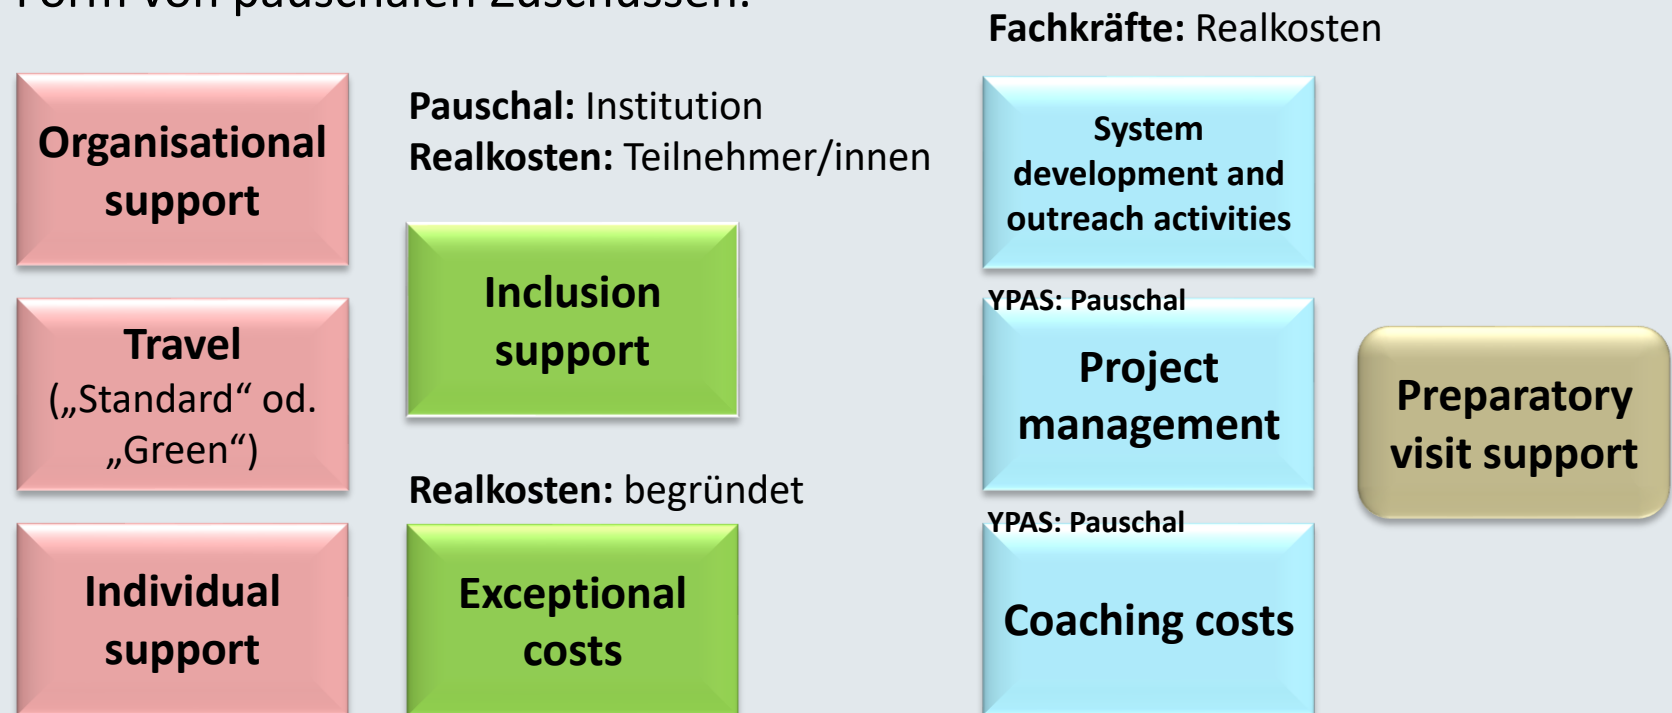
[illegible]

Fachkräfte: Realkosten

Organisational support

Pauschal: Institution
Realkosten: Teilnehmer/innen

System development and outreach activities

Inclusion support

YPAS: Pauschal

Travel („Standard“ od. „Green“)

Project management

Preparatory visit support

Realkosten: begründet

YPAS: Pauschal

Individual support

Exceptional costs

Coaching costs